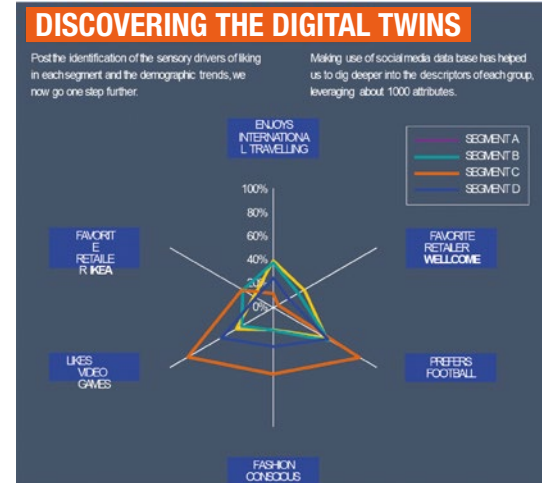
DISCOVERING THE DIGITAL TWINS

Post the identification of the sensory drivers of liking in each segment and the demographic trends, we now go one step further.

Making use of social media data base has helped us to dig deeper into the descriptors of each group, leveraging about 1000 attributes.

ENJOYS INTERNATIONA L TRAVELLING

SEGMENT A
SEGMENT B
SEGMENT C
SEGMENT D

100%
80%
60%
40%
20%
0%

FAVORIT E RETAILE R IKEA

FAVORITE RETAILER WELLCOME

LIKES VIDEO GAMES

PREFERS FOOTBALL

FASHION CONSCIOUS